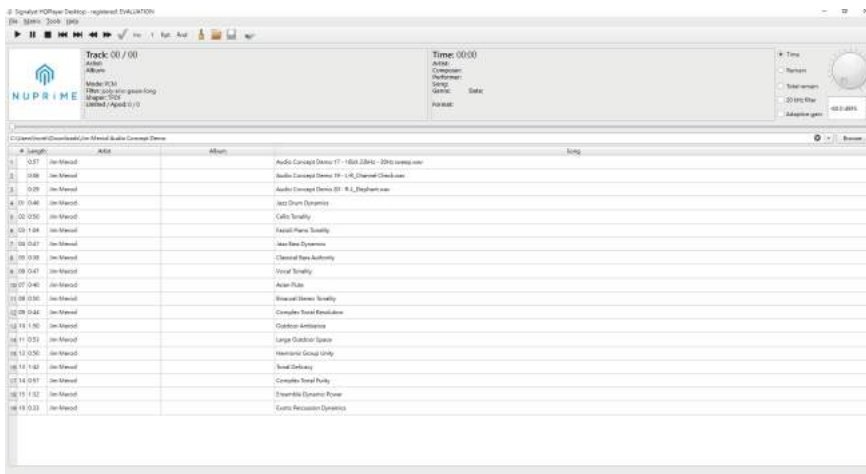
Signalyst HQPlayer Desktop - registered: EVALUATION
File Matrix Tools Help

Track: 00 / 00
Artist:
Album:
Mode: PCM
Filter: poly-sinc-gauss-long
Shaper: TPDF
Limited / Apod: 0 / 0

NUPRIME

Time: 00:00
Artist:
Composer:
Performer:
Song:
Genre: Date:
Format:

Time
Remain
Total remain
20 kHz filter
Adaptive gain
-60.0 dBFS

C:\Users\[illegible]\Downloads\Jim Merod Audio Concept Demo
Browse

| # | Length | Artist | Album | Song |
|---|---|---|---|---|
| 1 | 0:57 | Jim Merod | | Audio Concept Demo 17 - 16bit 20kHz - 20Hz sweep.wav |
| 2 | 0:06 | Jim Merod | | Audio Concept Demo 19 - L-R_Channel Check.wav |
| 3 | 0:09 | Jim Merod | | Audio Concept Demo 20 - R-L_Elephant.wav |
| 4 | 01 0:46 | Jim Merod | | Jazz Drum Dynamics |
| 5 | 02 0:50 | Jim Merod | | Cello Tonality |
| 6 | 03 1:04 | Jim Merod | | Fazioli Piano Tonality |
| 7 | 04 0:47 | Jim Merod | | Jazz Bass Dynamics |
| 8 | 05 0:38 | Jim Merod | | Classical Bass Authority |
| 9 | 06 0:47 | Jim Merod | | Vocal Tonality |
| 10 | 07 0:40 | Jim Merod | | Asian Flute |
| 11 | 08 0:50 | Jim Merod | | Binaural Stereo Tonality |
| 12 | 09 0:44 | Jim Merod | | Complex Tonal Resolution |
| 13 | 10 1:50 | Jim Merod | | Outdoor Ambiance |
| 14 | 11 0:53 | Jim Merod | | Large Outdoor Space |
| 15 | 12 0:50 | Jim Merod | | Harmonic Group Unity |
| 16 | 13 1:42 | Jim Merod | | Tonal Delicacy |
| 17 | 14 0:57 | Jim Merod | | Complex Tonal Purity |
| 18 | 15 1:12 | Jim Merod | | Ensemble Dynamic Power |
| 19 | 16 0:33 | Jim Merod | | Exotic Percussion Dynamics |